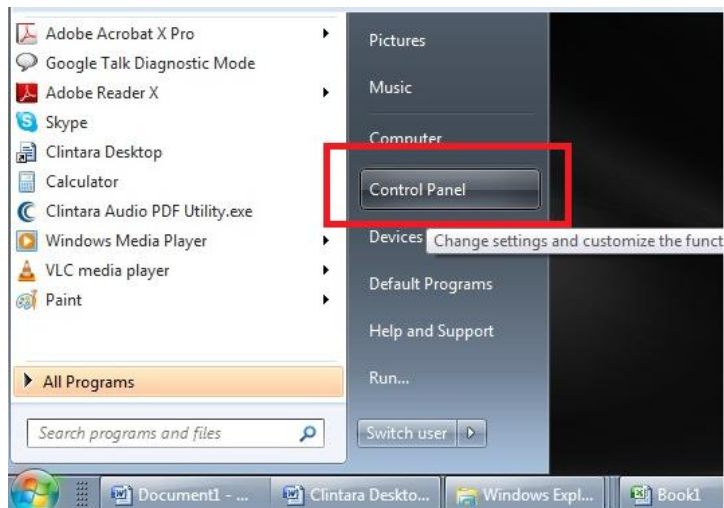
Adobe Acrobat X Pro
Google Talk Diagnostic Mode
Adobe Reader X
Skype
Clintara Desktop
Calculator
Clintara Audio PDF Utility.exe
Windows Media Player
VLC media player
Paint

All Programs

Search programs and files

Pictures
Music
Computer
Control Panel
Devices
Change settings and customize the funct
Default Programs
Help and Support
Run...
Switch user

Document1 - ...
Clintara Deskto...
Windows Expl...
Book1